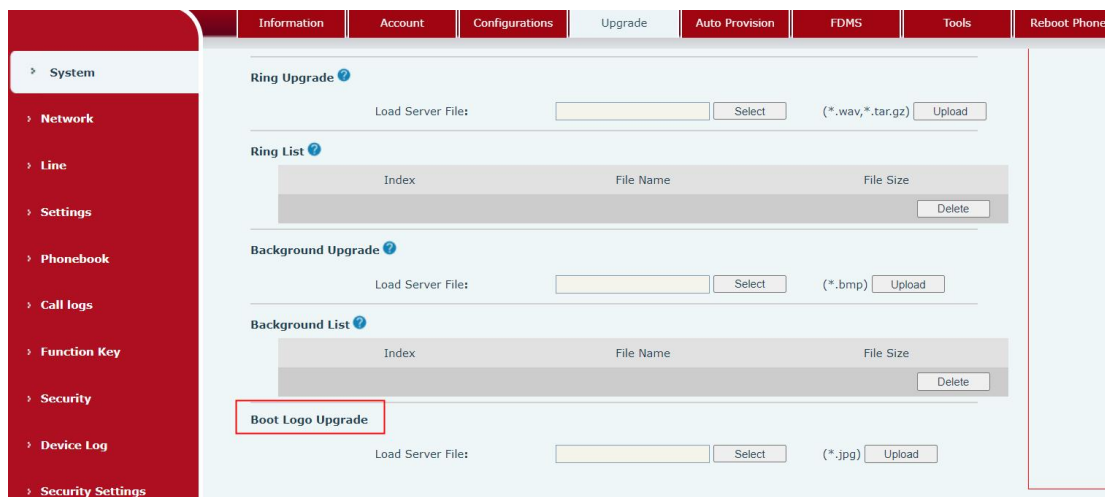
Information | Account | Configurations | Upgrade | Auto Provision | FDMS | Tools | Reboot Phone

› System
› Network
› Line
› Settings
› Phonebook
› Call logs
› Function Key
› Security
› Device Log
› Security Settings

Ring Upgrade

Load Server File: Select (*.wav,*.tar.gz) Upload

Ring List

| Index | File Name | File Size |
|---|---|---|
| | | Delete |

Background Upgrade

Load Server File: Select (*.bmp) Upload

Background List

| Index | File Name | File Size |
|---|---|---|
| | | Delete |

Boot Logo Upgrade

Load Server File: Select (*.jpg) Upload